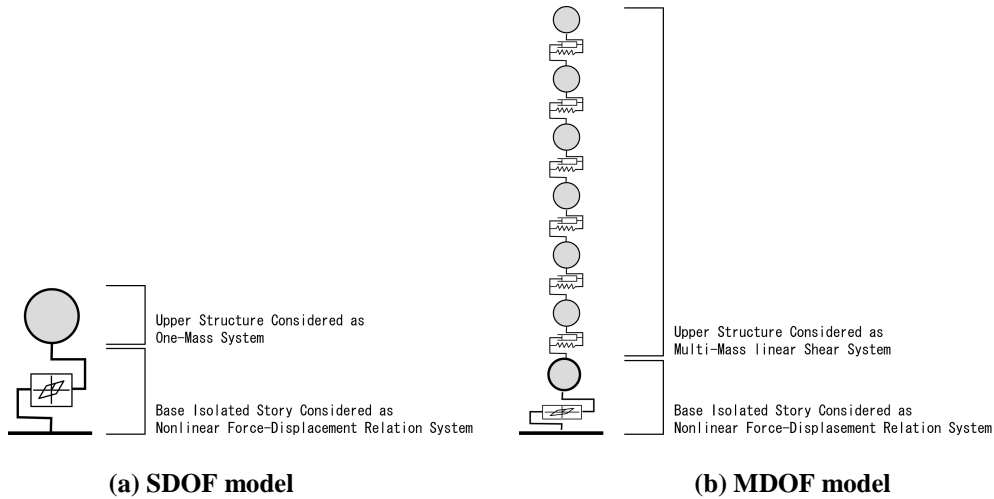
Upper Structure Considered as One-Mass System

Base Isolated Story Considered as Nonlinear Force-Displacement Relation System

(a) SDOF model

Upper Structure Considered as Multi-Mass linear Shear System

Base Isolated Story Considered as Nonlinear Force-Displasement Relation System

(b) MDOF model